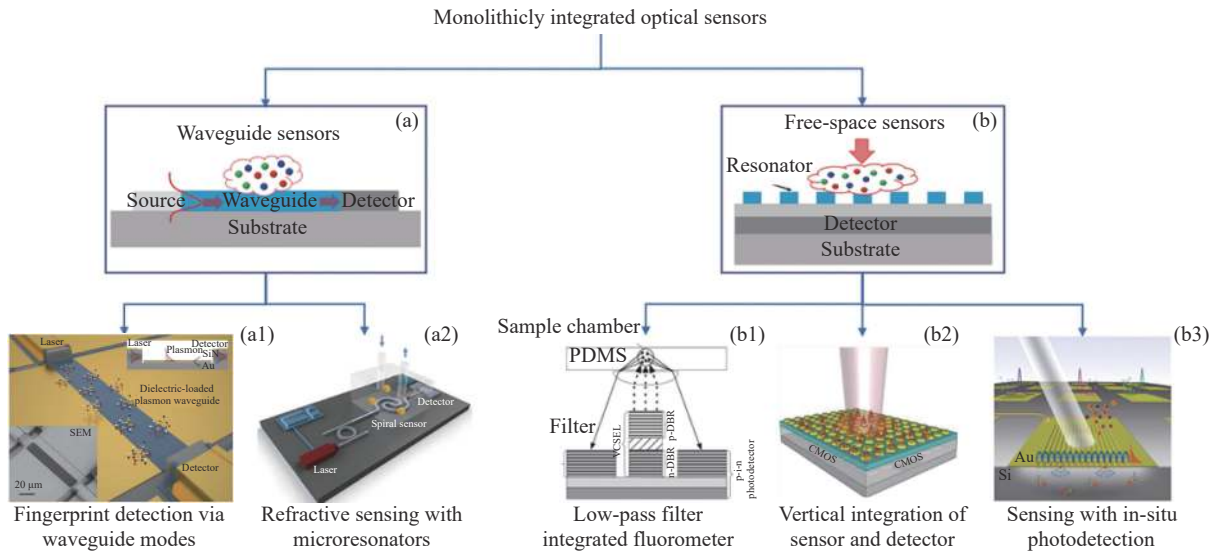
Monolithicly integrated optical sensors

Waveguide sensors (a)

Source Waveguide Detector

Substrate

Free-space sensors (b)

Resonator

Detector

Substrate

(a1)

Laser

Laser Plasmon Detector SiN Au

Dielectric-loaded plasmon waveguide

SEM

Detector

20 μm

Fingerprint detection via waveguide modes

(a2)

Detector

Spiral sensor

Laser

Refractive sensing with microresonators

Sample chamber (b1)

PDMS

Filter

VCSEL p-DBR n-DBR

p-i-n photodetector

Low-pass filter integrated fluorometer

(b2)

CMOS CMOS

Vertical integration of sensor and detector

(b3)

Au

Si

Sensing with in-situ photodetection